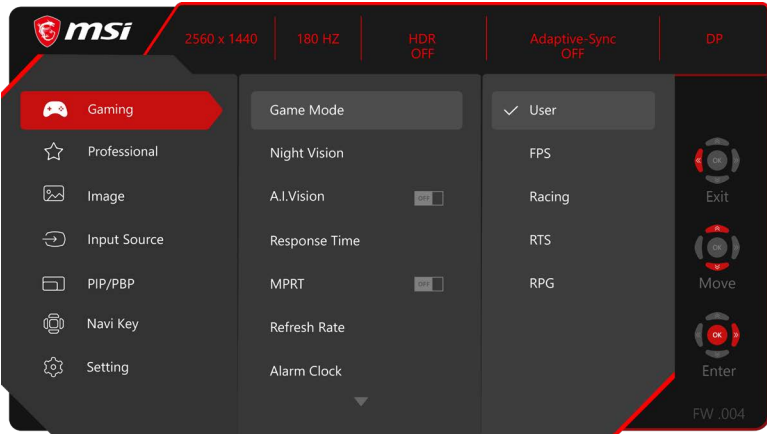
msi

2560 x 1440 | 180 HZ | HDR OFF | Adaptive-Sync OFF | DP

Gaming
Professional
Image
Input Source
PIP/PBP
Navi Key
Setting

Game Mode
Night Vision
A.I.Vision OFF
Response Time
MPRT OFF
Refresh Rate
Alarm Clock

✓ User
FPS
Racing
RTS
RPG

OK
Exit
OK
Move
OK
Enter

FW .004